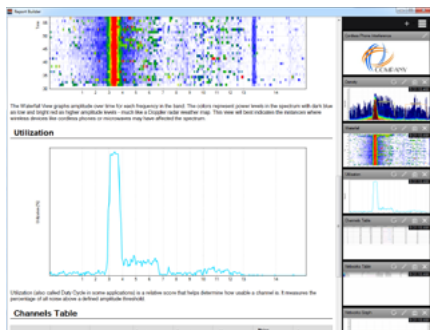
Report Builder

Time

The Waterfall View graphs amplitude over time for each frequency in the band. The colors represent power levels in the spectrum with dark blue as low and bright red as higher amplitude levels - much like a Doppler radar weather map. This view will best indicates the instances where wireless devices like cordless phones or microwaves may have affected the spectrum.

Utilization

Utilization (%)

1 2 3 4 5 6 7 8 9 10 11 12 13 14

Utilization (also called Duty Cycle in some applications) is a relative score that helps determine how usable a channel is. It measures the percentage of all noise above a defined amplitude threshold.

Channels Table

Untitled Phone Conference

Density

Waterfall

Utilization

Channels Table

Networks Table

Networks Graph